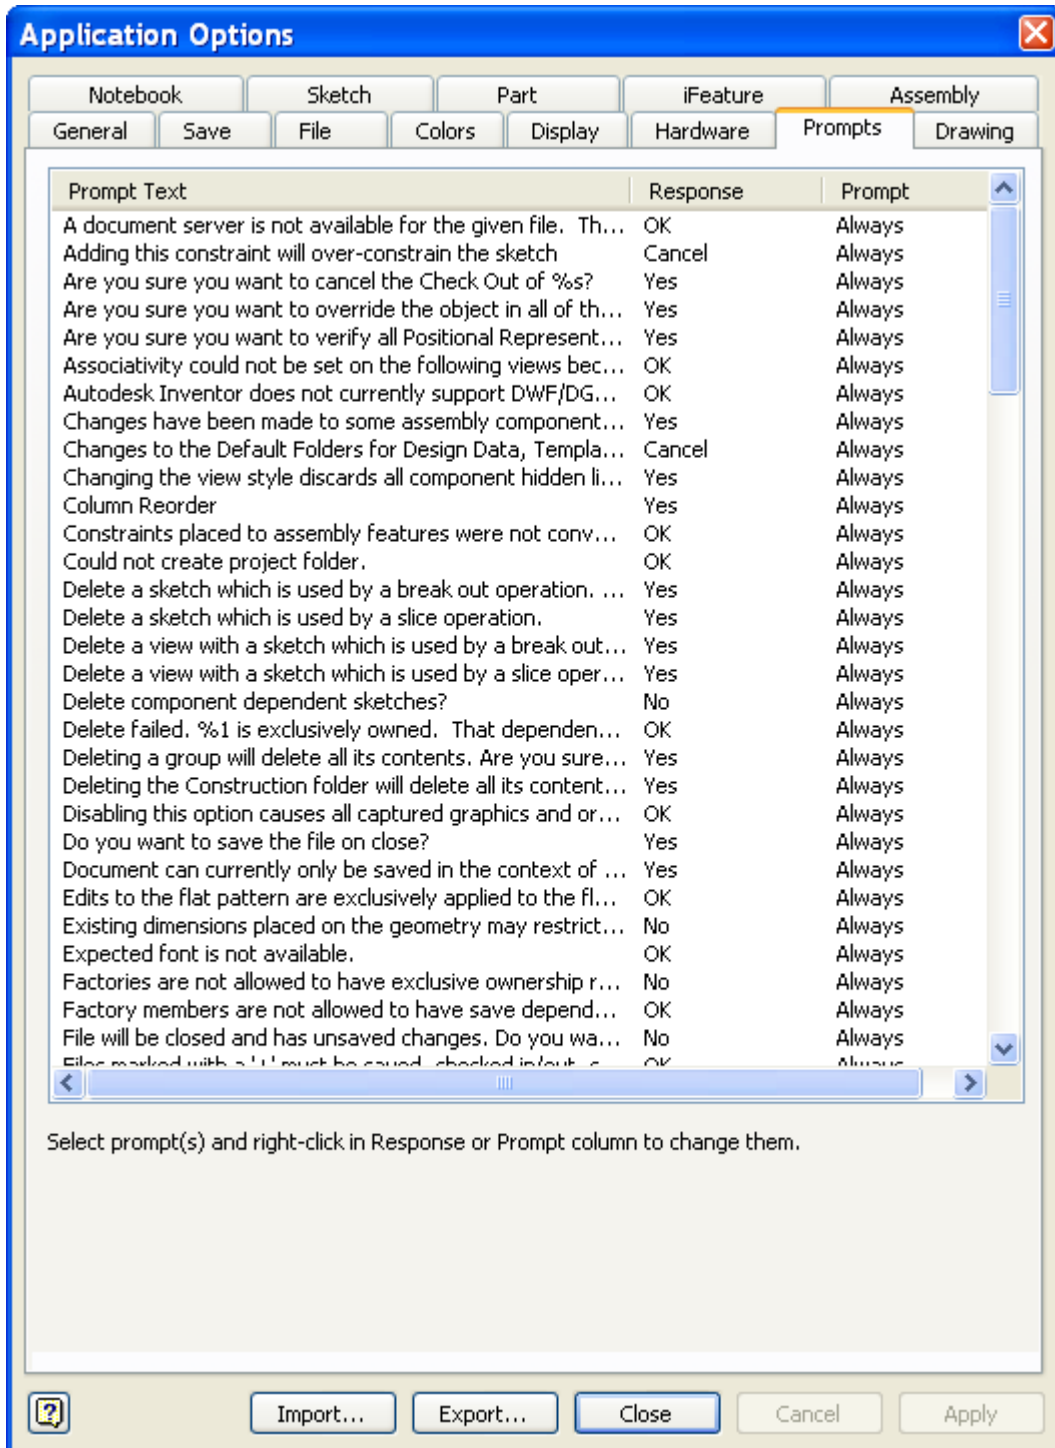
Application Options

Notebook Sketch Part iFeature Assembly
General Save File Colors Display Hardware Prompts Drawing

| Prompt Text | Response | Prompt |
|---|---|---|
| A document server is not available for the given file. Th... | OK | Always |
| Adding this constraint will over-constrain the sketch | Cancel | Always |
| Are you sure you want to cancel the Check Out of %s? | Yes | Always |
| Are you sure you want to override the object in all of th... | Yes | Always |
| Are you sure you want to verify all Positional Represent... | Yes | Always |
| Associativity could not be set on the following views bec... | OK | Always |
| Autodesk Inventor does not currently support DWF/DG... | OK | Always |
| Changes have been made to some assembly component... | Yes | Always |
| Changes to the Default Folders for Design Data, Templa... | Cancel | Always |
| Changing the view style discards all component hidden li... | Yes | Always |
| Column Reorder | Yes | Always |
| Constraints placed to assembly features were not conv... | OK | Always |
| Could not create project folder. | OK | Always |
| Delete a sketch which is used by a break out operation. ... | Yes | Always |
| Delete a sketch which is used by a slice operation. | Yes | Always |
| Delete a view with a sketch which is used by a break out... | Yes | Always |
| Delete a view with a sketch which is used by a slice oper... | Yes | Always |
| Delete component dependent sketches? | No | Always |
| Delete failed. %1 is exclusively owned. That dependen... | OK | Always |
| Deleting a group will delete all its contents. Are you sure... | Yes | Always |
| Deleting the Construction folder will delete all its content... | Yes | Always |
| Disabling this option causes all captured graphics and or... | OK | Always |
| Do you want to save the file on close? | Yes | Always |
| Document can currently only be saved in the context of ... | Yes | Always |
| Edits to the flat pattern are exclusively applied to the fl... | OK | Always |
| Existing dimensions placed on the geometry may restrict... | No | Always |
| Expected font is not available. | OK | Always |
| Factories are not allowed to have exclusive ownership r... | No | Always |
| Factory members are not allowed to have save depend... | OK | Always |
| File will be closed and has unsaved changes. Do you wa... | No | Always |
| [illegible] | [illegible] | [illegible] |

Select prompt(s) and right-click in Response or Prompt column to change them.

Import... Export... Close Cancel Apply